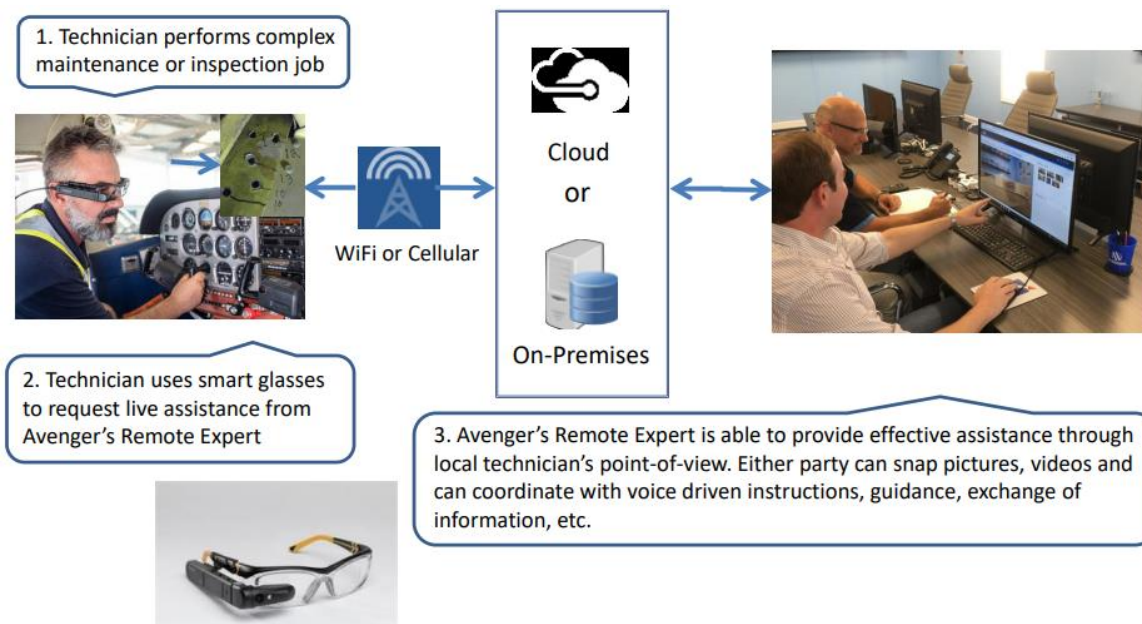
1. Technician performs complex maintenance or inspection job

WiFi or Cellular

Cloud
or

On-Premises

2. Technician uses smart glasses to request live assistance from Avenger's Remote Expert

3. Avenger's Remote Expert is able to provide effective assistance through local technician's point-of-view. Either party can snap pictures, videos and can coordinate with voice driven instructions, guidance, exchange of information, etc.